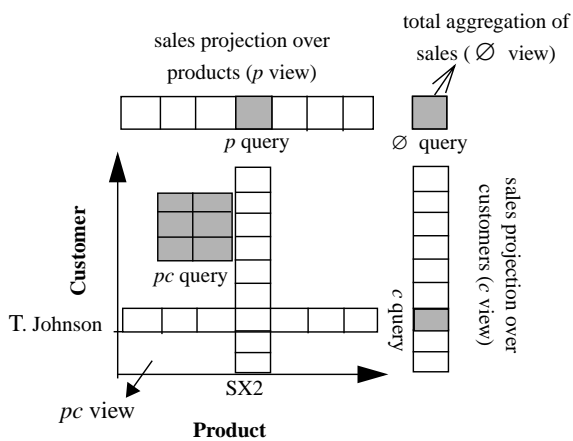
total aggregation of sales ( $\emptyset$ view)

sales projection over products ($p$ view)

$p$ query

$\emptyset$ query

Customer

$pc$ query

sales projection over customers ($c$ view)

$c$ query

T. Johnson

SX2

$pc$ view

Product